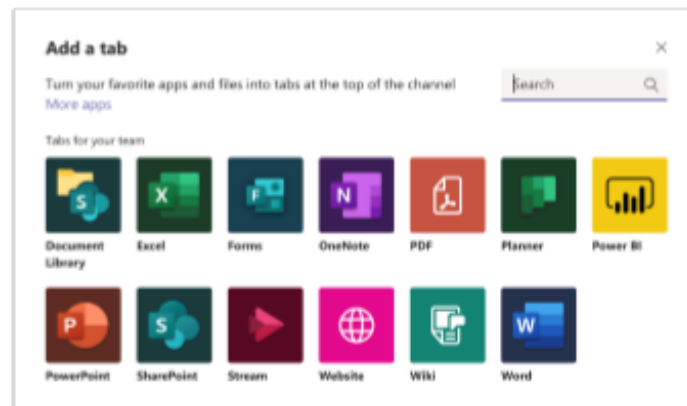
Add a tab

Turn your favorite apps and files into tabs at the top of the channel
More apps

Search

Tabs for your team

Document Library

Excel

Forms

OneNote

PDF

Planner

Power BI

PowerPoint

SharePoint

Stream

Website

Wiki

Word